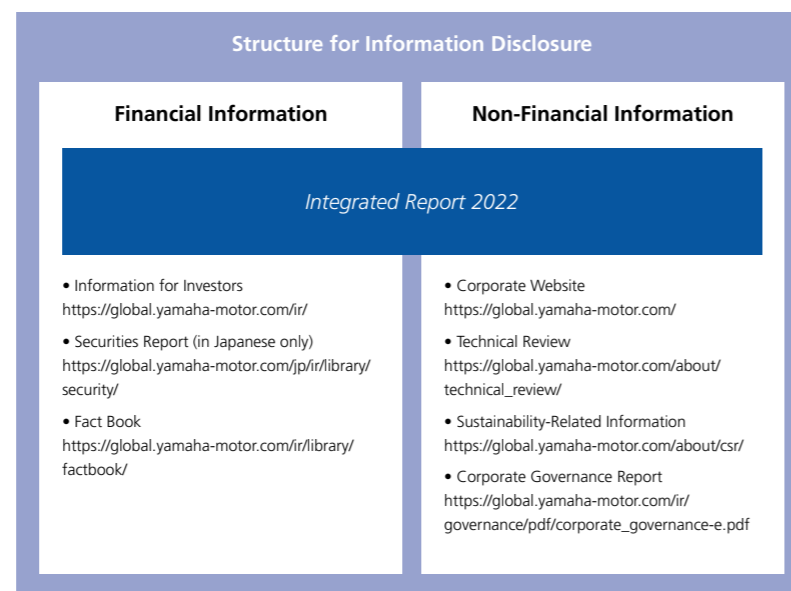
Structure for Information Disclosure

Financial Information

Non-Financial Information

Integrated Report 2022

• Information for Investors
https://global.yamaha-motor.com/ir/

• Securities Report (in Japanese only)
https://global.yamaha-motor.com/jp/ir/library/security/

• Fact Book
https://global.yamaha-motor.com/ir/library/factbook/

• Corporate Website
https://global.yamaha-motor.com/

• Technical Review
https://global.yamaha-motor.com/about/technical_review/

• Sustainability-Related Information
https://global.yamaha-motor.com/about/csr/

• Corporate Governance Report
https://global.yamaha-motor.com/ir/governance/pdf/corporate_governance-e.pdf